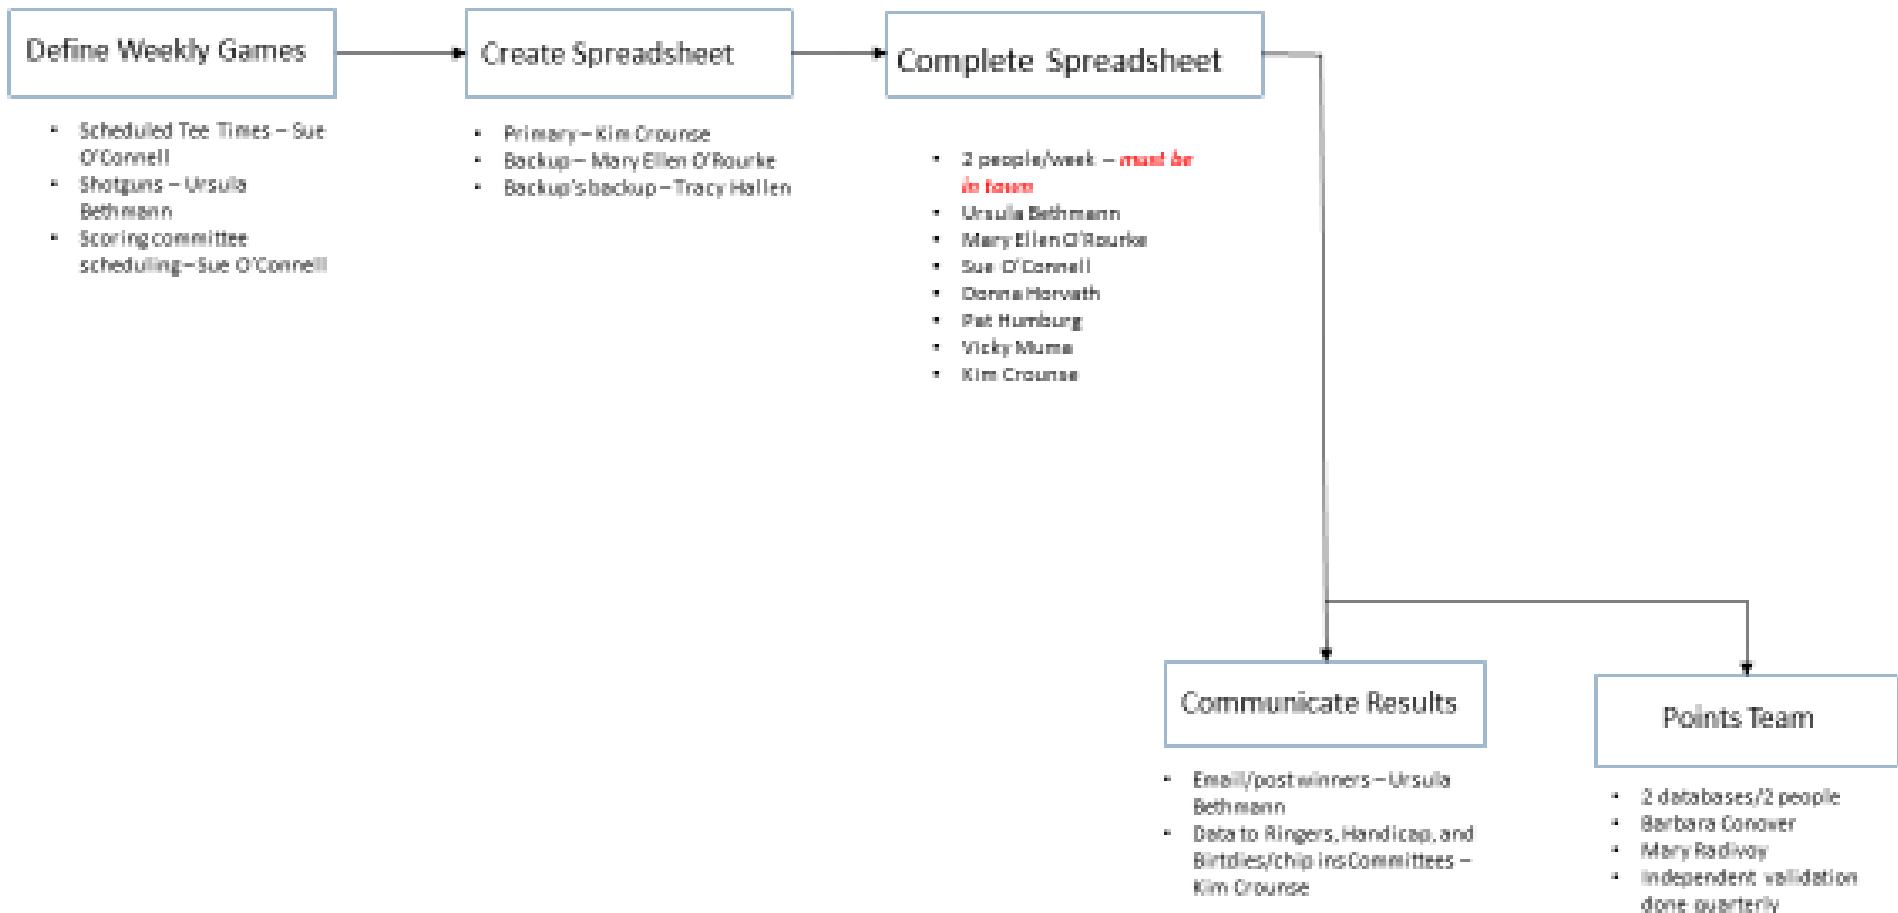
Define Weekly Games

- Scheduled Tee Times – Sue O'Connell
- Shotguns – Ursula Bethmann
- Scoring committee scheduling – Sue O'Connell

Create Spreadsheet

- Primary – Kim Crounse
- Backup – Mary Ellen O'Rourke
- Backup's backup – Tracy Hallen

Complete Spreadsheet

- 2 people/week – must be in town
- Ursula Bethmann
- Mary Ellen O'Rourke
- Sue O'Connell
- Donna Horvath
- Pat Humburg
- Vicky Mume
- Kim Crounse

Communicate Results

- Email/post winners – Ursula Bethmann
- Data to Ringers, Handicap, and Birtdies/chip ins Committees – Kim Crounse

Points Team

- 2 databases/2 people
- Barbara Conover
- Mary Radivoy
- Independent validation done quarterly